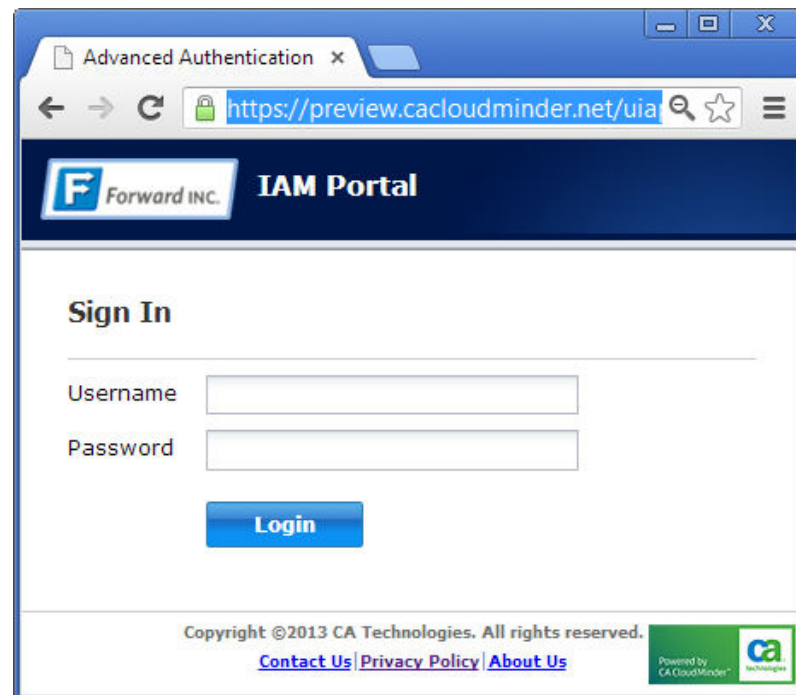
Advanced Authentication ×

https://preview.cacloudminder.net/uia

Forward INC.

IAM Portal

Sign In

Username

Password

Login

Copyright ©2013 CA Technologies. All rights reserved.

Contact Us | Privacy Policy | About Us

Powered by CA CloudMinder™

ca technologies